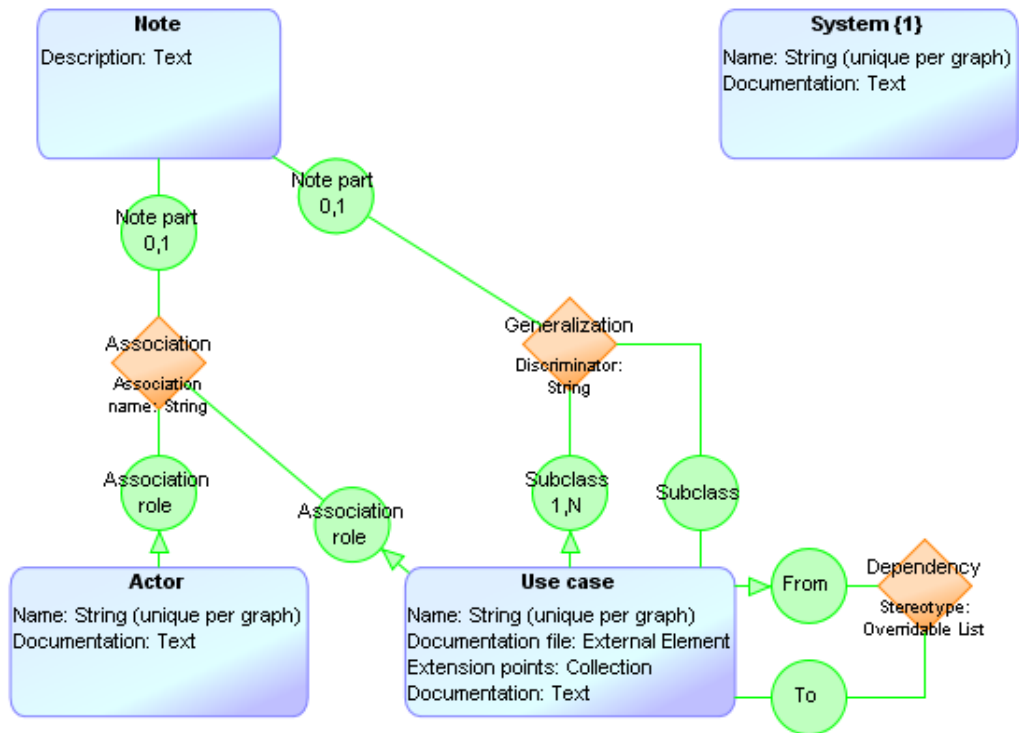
Note
Description: Text

System {1}
Name: String (unique per graph)
Documentation: Text

Note part
0,1

Note part
0,1

Association
Association name: String

Generalization
Discriminator: String

Association role

Association role

Subclass
1,N

Subclass

Actor
Name: String (unique per graph)
Documentation: Text

Use case
Name: String (unique per graph)
Documentation file: External Element
Extension points: Collection
Documentation: Text

From

Dependency
Stereotype: Overridable List

To